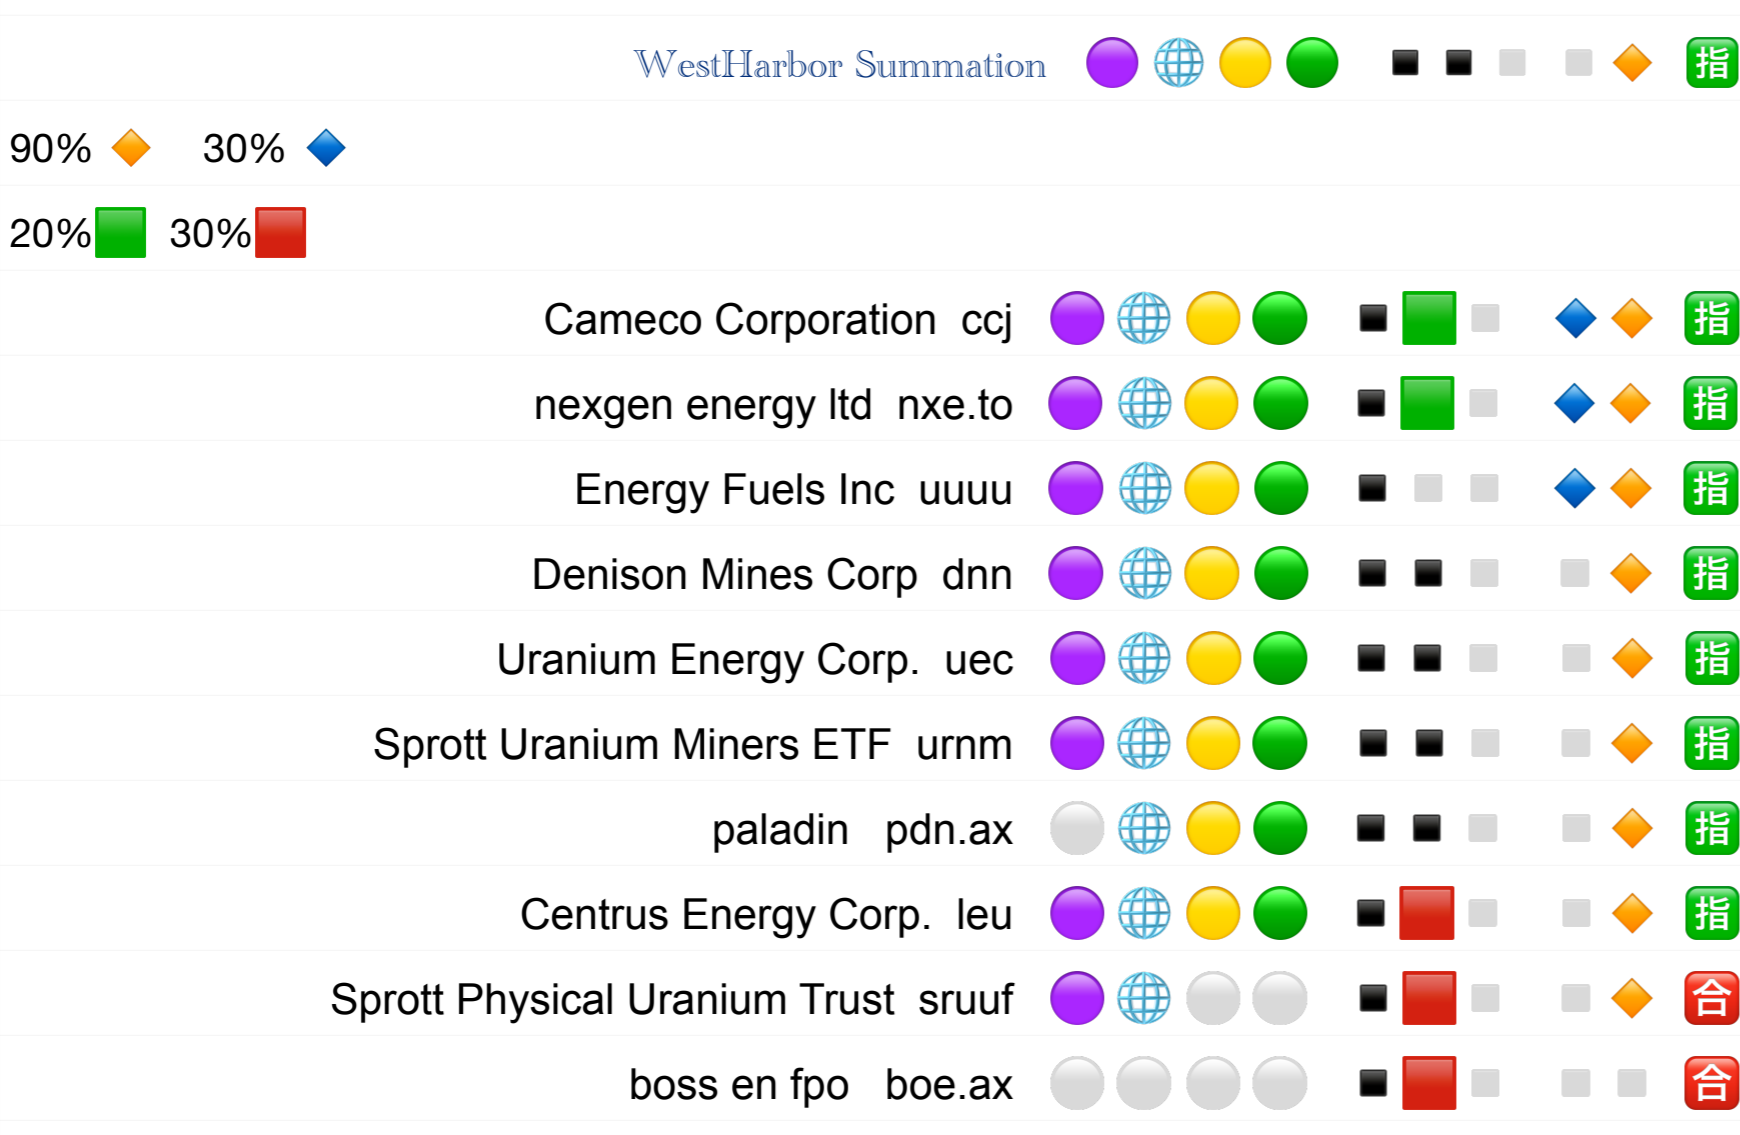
WestHarbor Summation 指

90% 30%

20% 30%

Cameco Corporation ccj 指

nexgen energy ltd nxe.to 指

Energy Fuels Inc uuuu 指

Denison Mines Corp dnn 指

Uranium Energy Corp. uec 指

Sprott Uranium Miners ETF urnm 指

paladin pdn.ax 指

Centrus Energy Corp. leu 指

Sprott Physical Uranium Trust sruuf 合

boss en fpo boe.ax 合